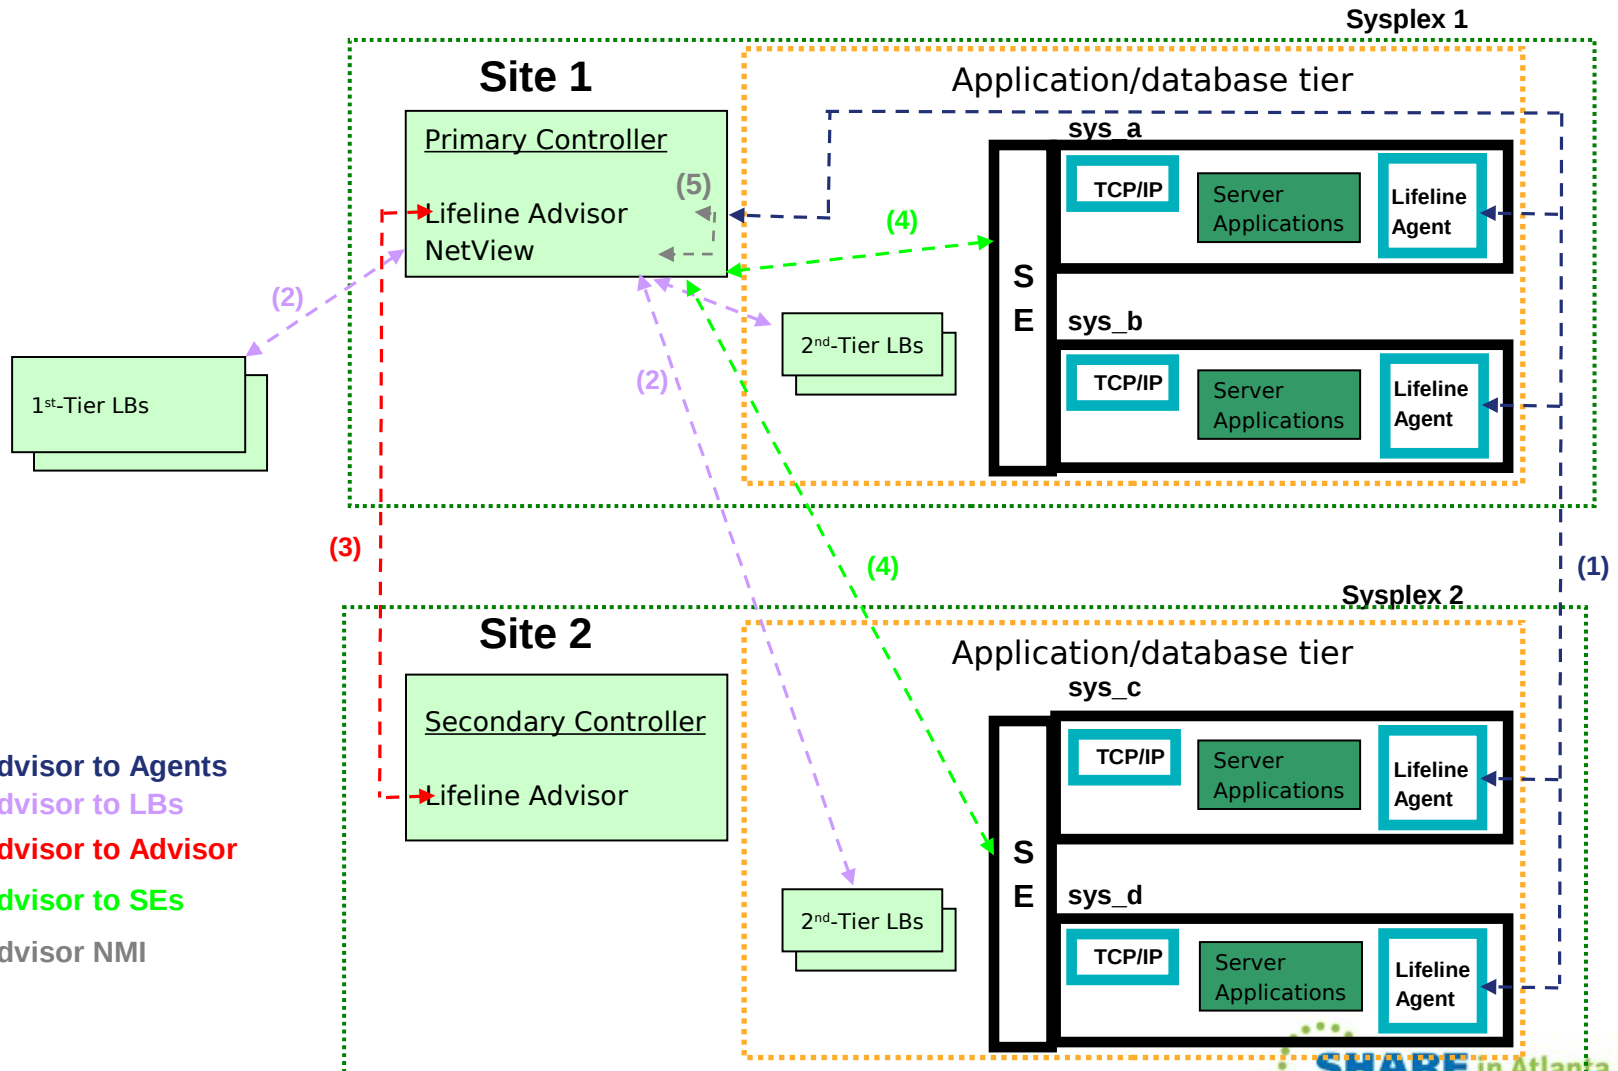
Sysplex 1

Site 1

Application/database tier

Primary Controller

Lifeline Advisor
NetView

(5)

(4)

sys_a

TCP/IP

Server Applications

Lifeline Agent

S
E

sys_b

TCP/IP

Server Applications

Lifeline Agent

(2)

1st-Tier LBs

2nd-Tier LBs

(2)

(3)

(4)

(1)

Sysplex 2

Site 2

Application/database tier

sys_c

Secondary Controller

Lifeline Advisor

TCP/IP

Server Applications

Lifeline Agent

S
E

sys_d

2nd-Tier LBs

TCP/IP

Server Applications

Lifeline Agent

dvisor to Agents
dvisor to LBs
dvisor to Advisor
dvisor to SEs
dvisor NMI

SHARE in Atlanta